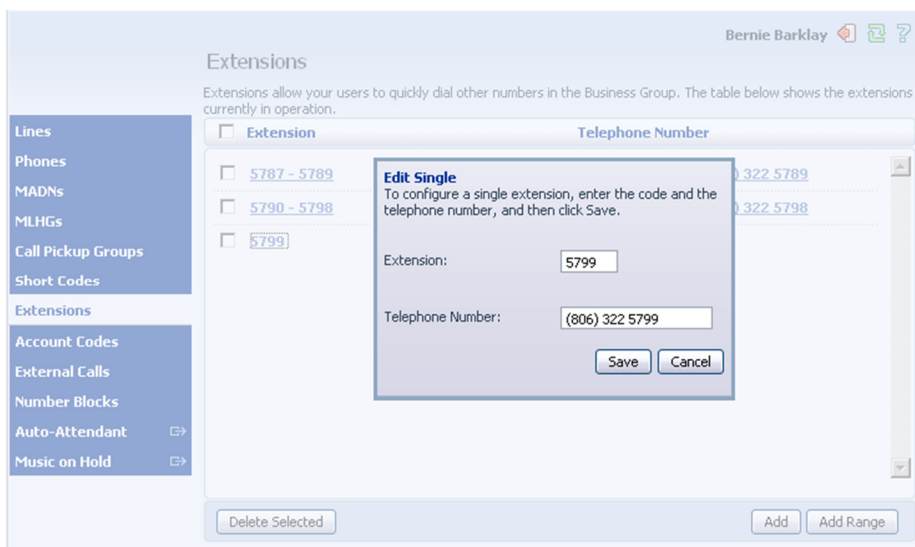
Bernie Barklay

Extensions

Extensions allow your users to quickly dial other numbers in the Business Group. The table below shows the extensions currently in operation.

Lines
Phones
MADNs
MLHGs
Call Pickup Groups
Short Codes
Extensions
Account Codes
External Calls
Number Blocks
Auto-Attendant
Music on Hold

| Extension | Telephone Number |
|---|---|
| 5787 - 5789 | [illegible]) 322 5789 |
| 5790 - 5798 | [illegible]) 322 5798 |
| 5799 | |

Edit Single
To configure a single extension, enter the code and the telephone number, and then click Save.

Extension: 5799

Telephone Number: (806) 322 5799

Save Cancel

Delete Selected

Add Add Range